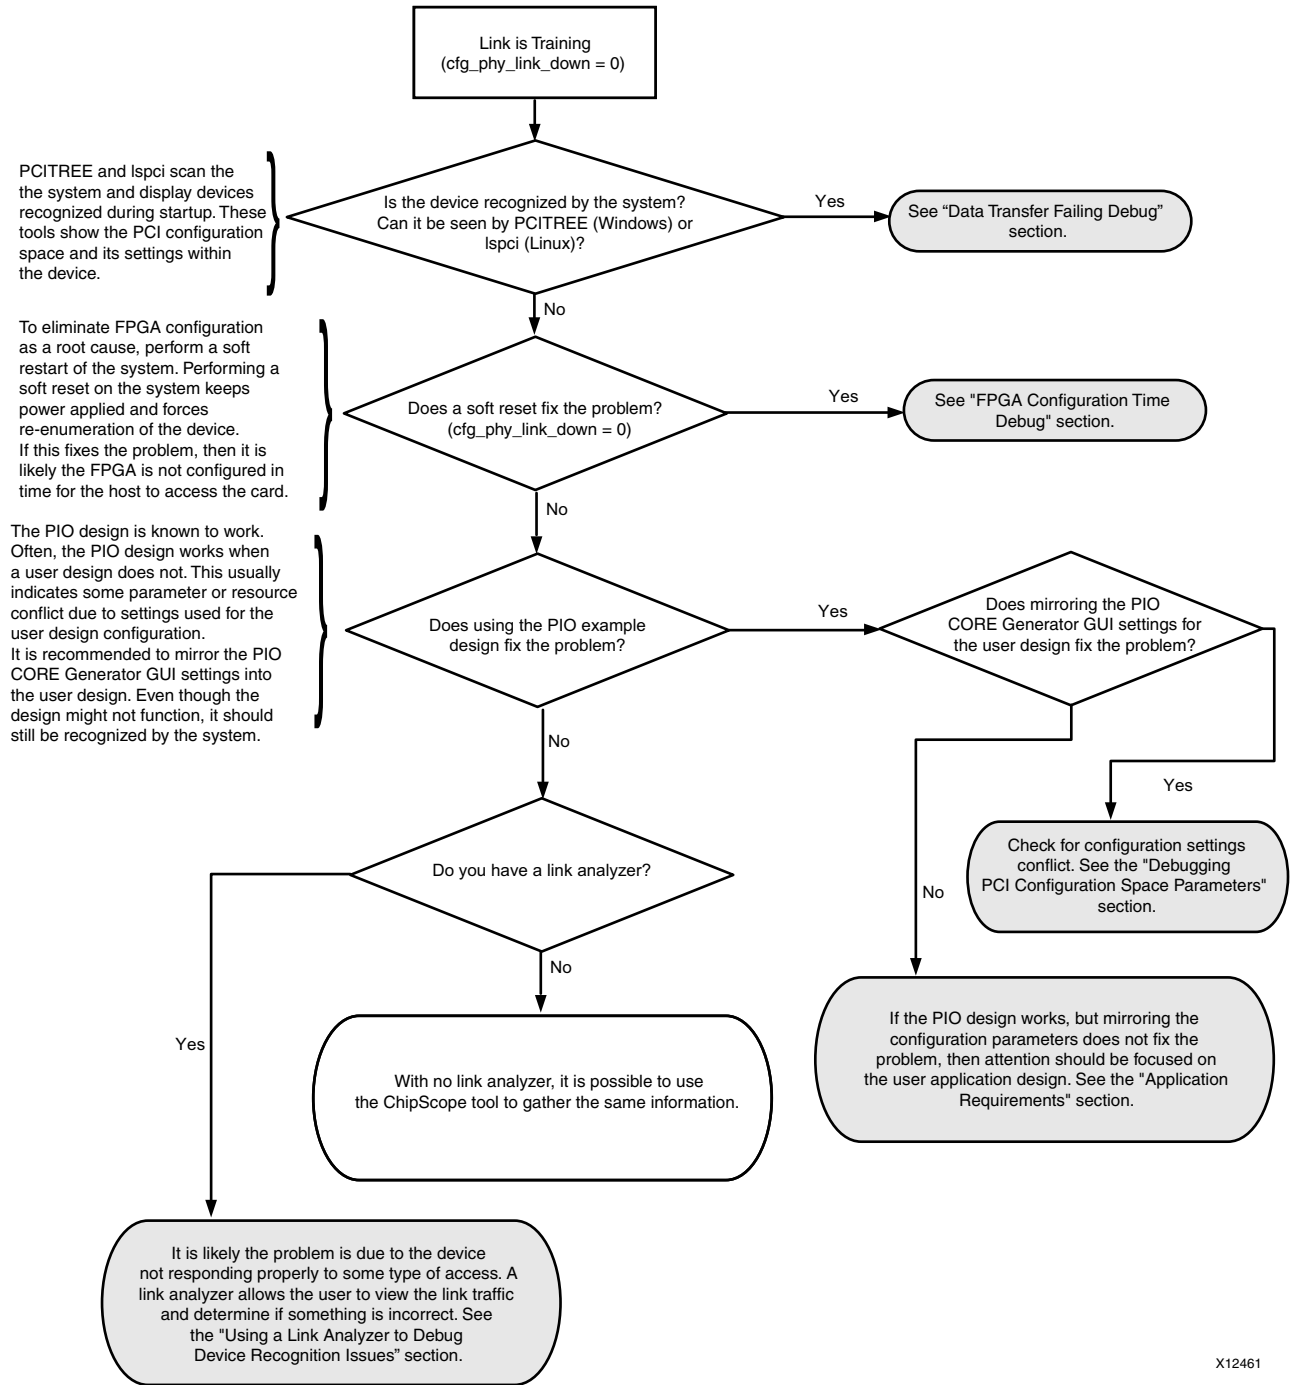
Link is Training
(cfg_phy_link_down = 0)

PCITREE and lspci scan the the system and display devices recognized during startup. These tools show the PCI configuration space and its settings within the device.

Is the device recognized by the system? Can it be seen by PCITREE (Windows) or lspci (Linux)?

Yes

See “Data Transfer Failing Debug” section.

No

To eliminate FPGA configuration as a root cause, perform a soft restart of the system. Performing a soft reset on the system keeps power applied and forces re-enumeration of the device. If this fixes the problem, then it is likely the FPGA is not configured in time for the host to access the card.

Does a soft reset fix the problem? (cfg_phy_link_down = 0)

Yes

See "FPGA Configuration Time Debug" section.

No

The PIO design is known to work. Often, the PIO design works when a user design does not. This usually indicates some parameter or resource conflict due to settings used for the user design configuration. It is recommended to mirror the PIO CORE Generator GUI settings into the user design. Even though the design might not function, it should still be recognized by the system.

Does using the PIO example design fix the problem?

Yes

Does mirroring the PIO CORE Generator GUI settings for the user design fix the problem?

No

Yes

Check for configuration settings conflict. See the "Debugging PCI Configuration Space Parameters" section.

No

Do you have a link analyzer?

No

Yes

With no link analyzer, it is possible to use the ChipScope tool to gather the same information.

If the PIO design works, but mirroring the configuration parameters does not fix the problem, then attention should be focused on the user application design. See the "Application Requirements" section.

It is likely the problem is due to the device not responding properly to some type of access. A link analyzer allows the user to view the link traffic and determine if something is incorrect. See the "Using a Link Analyzer to Debug Device Recognition Issues" section.

X12461